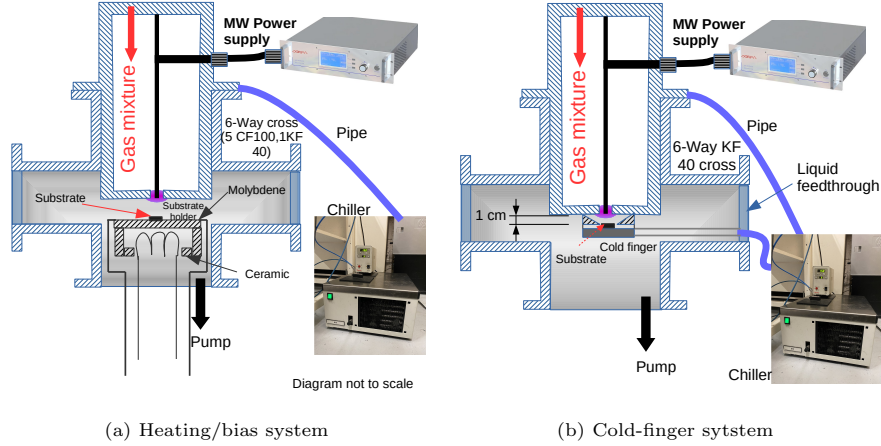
MW Power supply

Gas mixture

6-Way cross (5 CF100,1KF 40)

Pipe

Substrate

Substrate holder

Molybdene

Chiller

Ceramic

Pump

Diagram not to scale

(a) Heating/bias system

MW Power supply

Gas mixture

Pipe

6-Way KF 40 cross

Liquid feedthrough

1 cm

Cold finger

Substrate

Pump

Chiller

(b) Cold-finger sytstem